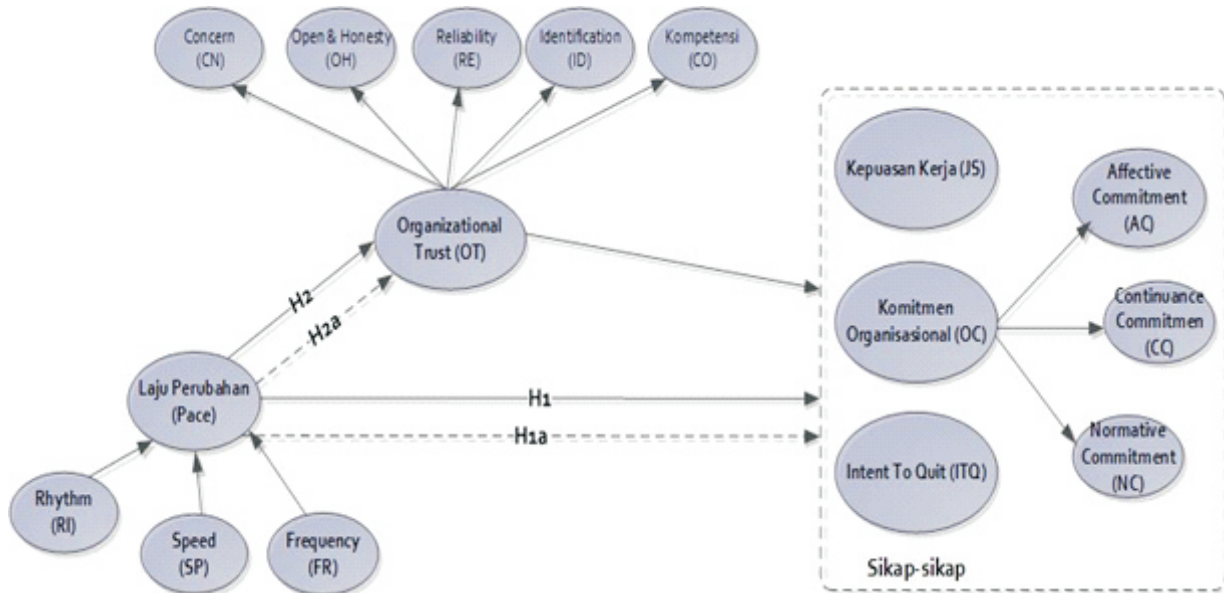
Concern (CN)

Open & Honesty (OH)

Reliability (RE)

Identification (ID)

Kompetensi (CO)

Organizational Trust (OT)

Kepuasan Kerja (JS)

Affective Commitment (AC)

Komitmen Organisasional (OC)

Continuance Commitmen (CC)

Normative Commitment (NC)

Intent To Quit (ITQ)

Sikap-sikap

H2

H2a

H1

H1a

Laju Perubahan (Pace)

Rhythm (RI)

Speed (SP)

Frequency (FR)